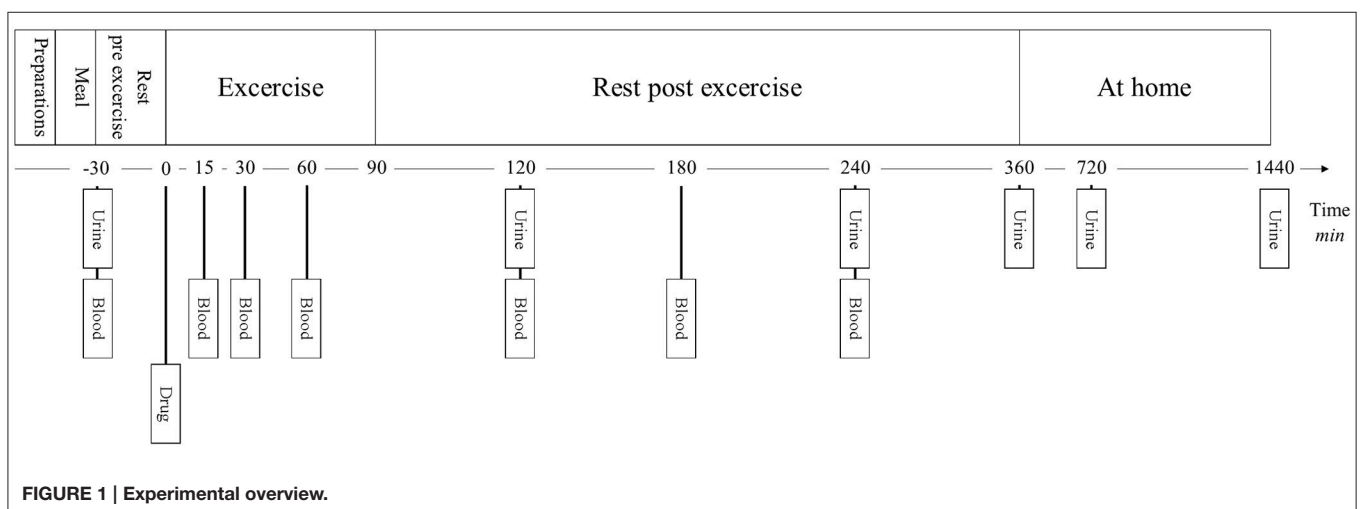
Preparations

Meal

Rest pre excercise

Excercise

Rest post excercise

At home

-30 0 15 30 60 90 120 180 240 360 720 1440

Time
*min*

Urine

Blood

Drug

Blood

Blood

Blood

Urine

Blood

Blood

Urine

Blood

Urine

Urine

Urine

**FIGURE 1 | Experimental overview.**